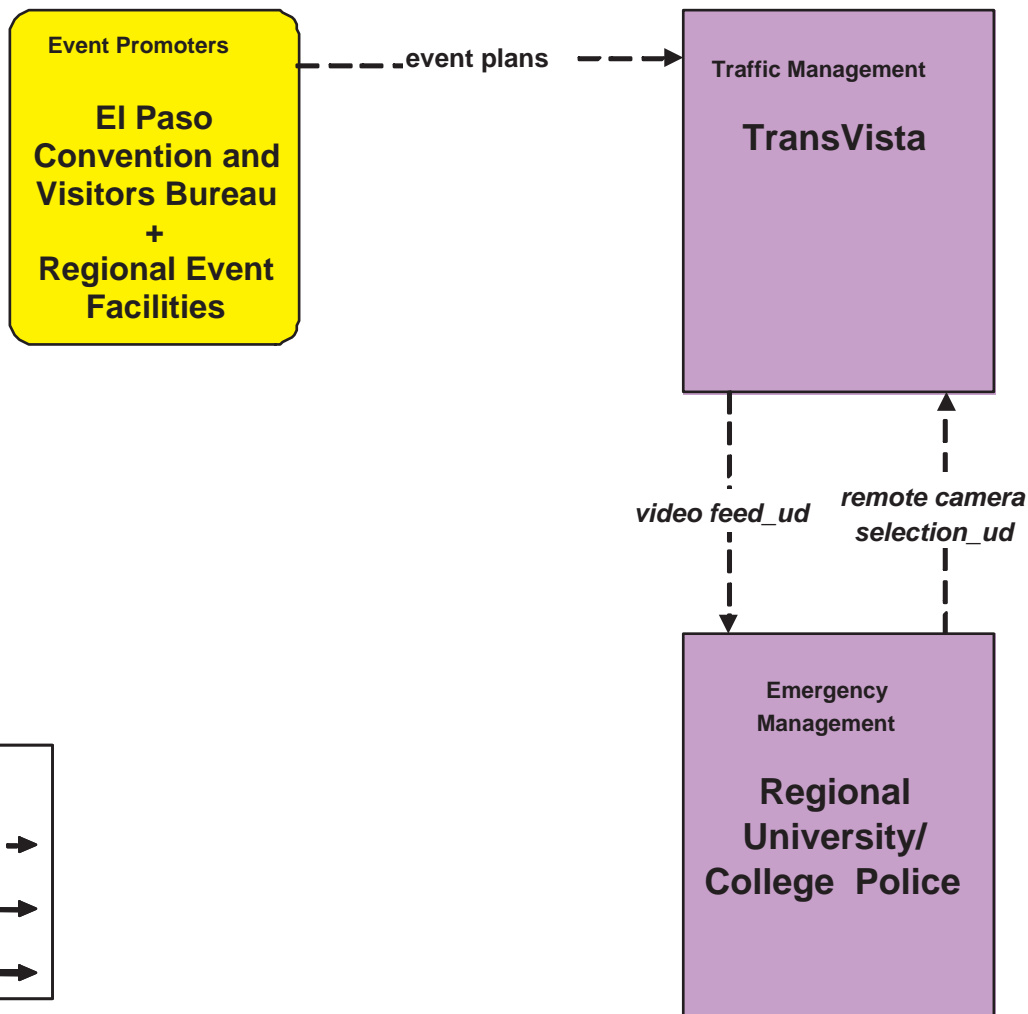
Event Promoters

El Paso Convention and Visitors Bureau + Regional Event Facilities

event plans

Traffic Management

TransVista

video feed_ud

remote camera selection_ud

Emergency Management

Regional University/ College Police